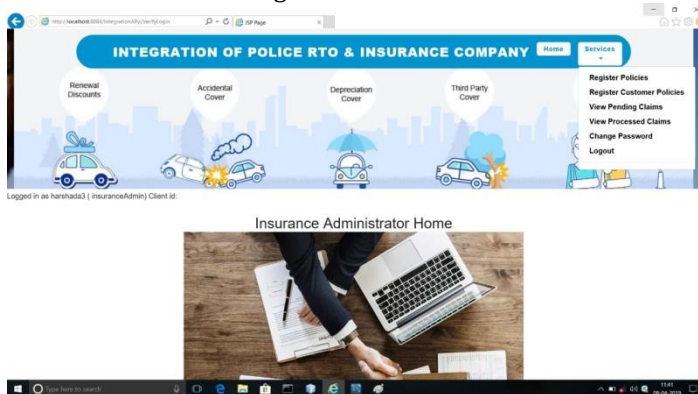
http://localhost:8084/IntegrationAPp/VerifyLogin
JSP Page

INTEGRATION OF POLICE RTO & INSURANCE COMPANY
Home
Services

Renewal Discounts
Accidental Cover
Depreciation Cover
Third Party Cover

Register Policies
Register Customer Policies
View Pending Claims
View Processed Claims
Change Password
Logout

Logged in as harshada3 ( insuranceAdmin) Client id:

Insurance Administrator Home

Type here to search
11:41
08-04-2019